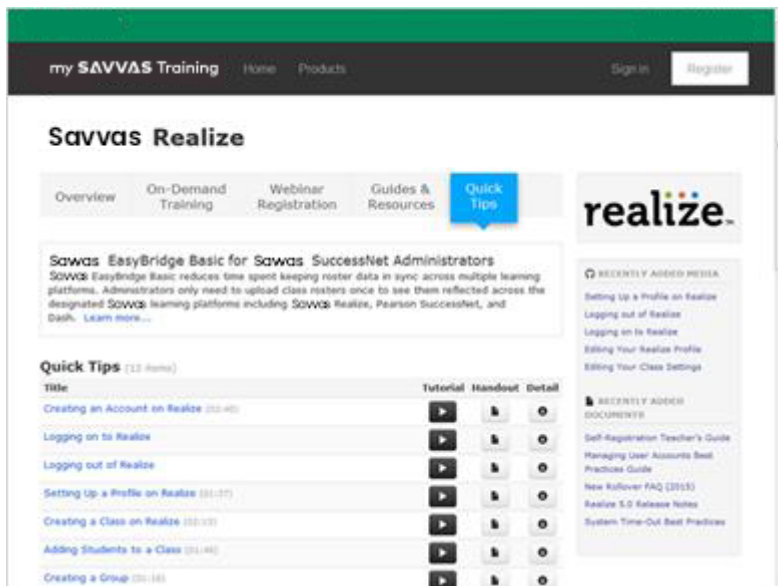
my SAVVAS Training Home Products Sign in Register

Savvas Realize

Overview On-Demand Training Webinar Registration Guides & Resources Quick Tips

realize.

Savvas EasyBridge Basic for Savvas SuccessNet Administrators
Savvas EasyBridge Basic reduces time spent keeping roster data in sync across multiple learning platforms. Administrators only need to upload class rosters once to see them reflected across the designated Savvas learning platforms including Savvas Realize, Pearson SuccessNet, and Dash. Learn more...

RECENTLY ADDED MEDIA
Setting Up a Profile on Realize
Logging out of Realize
Logging on to Realize
Editing Your Realize Profile
Editing Your Class Settings

RECENTLY ADDED DOCUMENTS
Self-Registration Teacher's Guide
Managing User Accounts Best Practices Guide
New Rollover FAQ (2015)
Realize 5.0 Release Notes
System Time-Out Best Practices

Quick Tips (12 items)

| Title | Tutorial | Handout | Detail |
|---|---|---|---|
| Creating an Account on Realize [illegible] | | | |
| Logging on to Realize | | | |
| Logging out of Realize | | | |
| Setting Up a Profile on Realize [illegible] | | | |
| Creating a Class on Realize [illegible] | | | |
| Adding Students to a Class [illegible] | | | |
| Creating a Group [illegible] | | | |